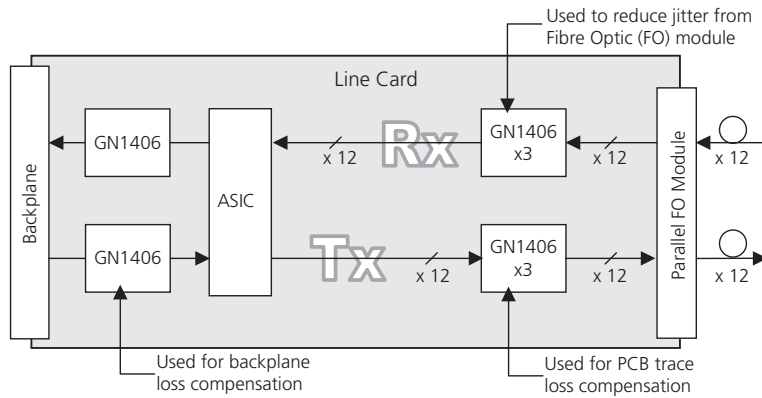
Used to reduce jitter from Fibre Optic (FO) module

Line Card

Backplane

GN1406

ASIC

Rx

x 12

GN1406 x3

x 12

Parallel FO Module

x 12

GN1406

Tx

x 12

GN1406 x3

x 12

x 12

Used for backplane loss compensation

Used for PCB trace loss compensation